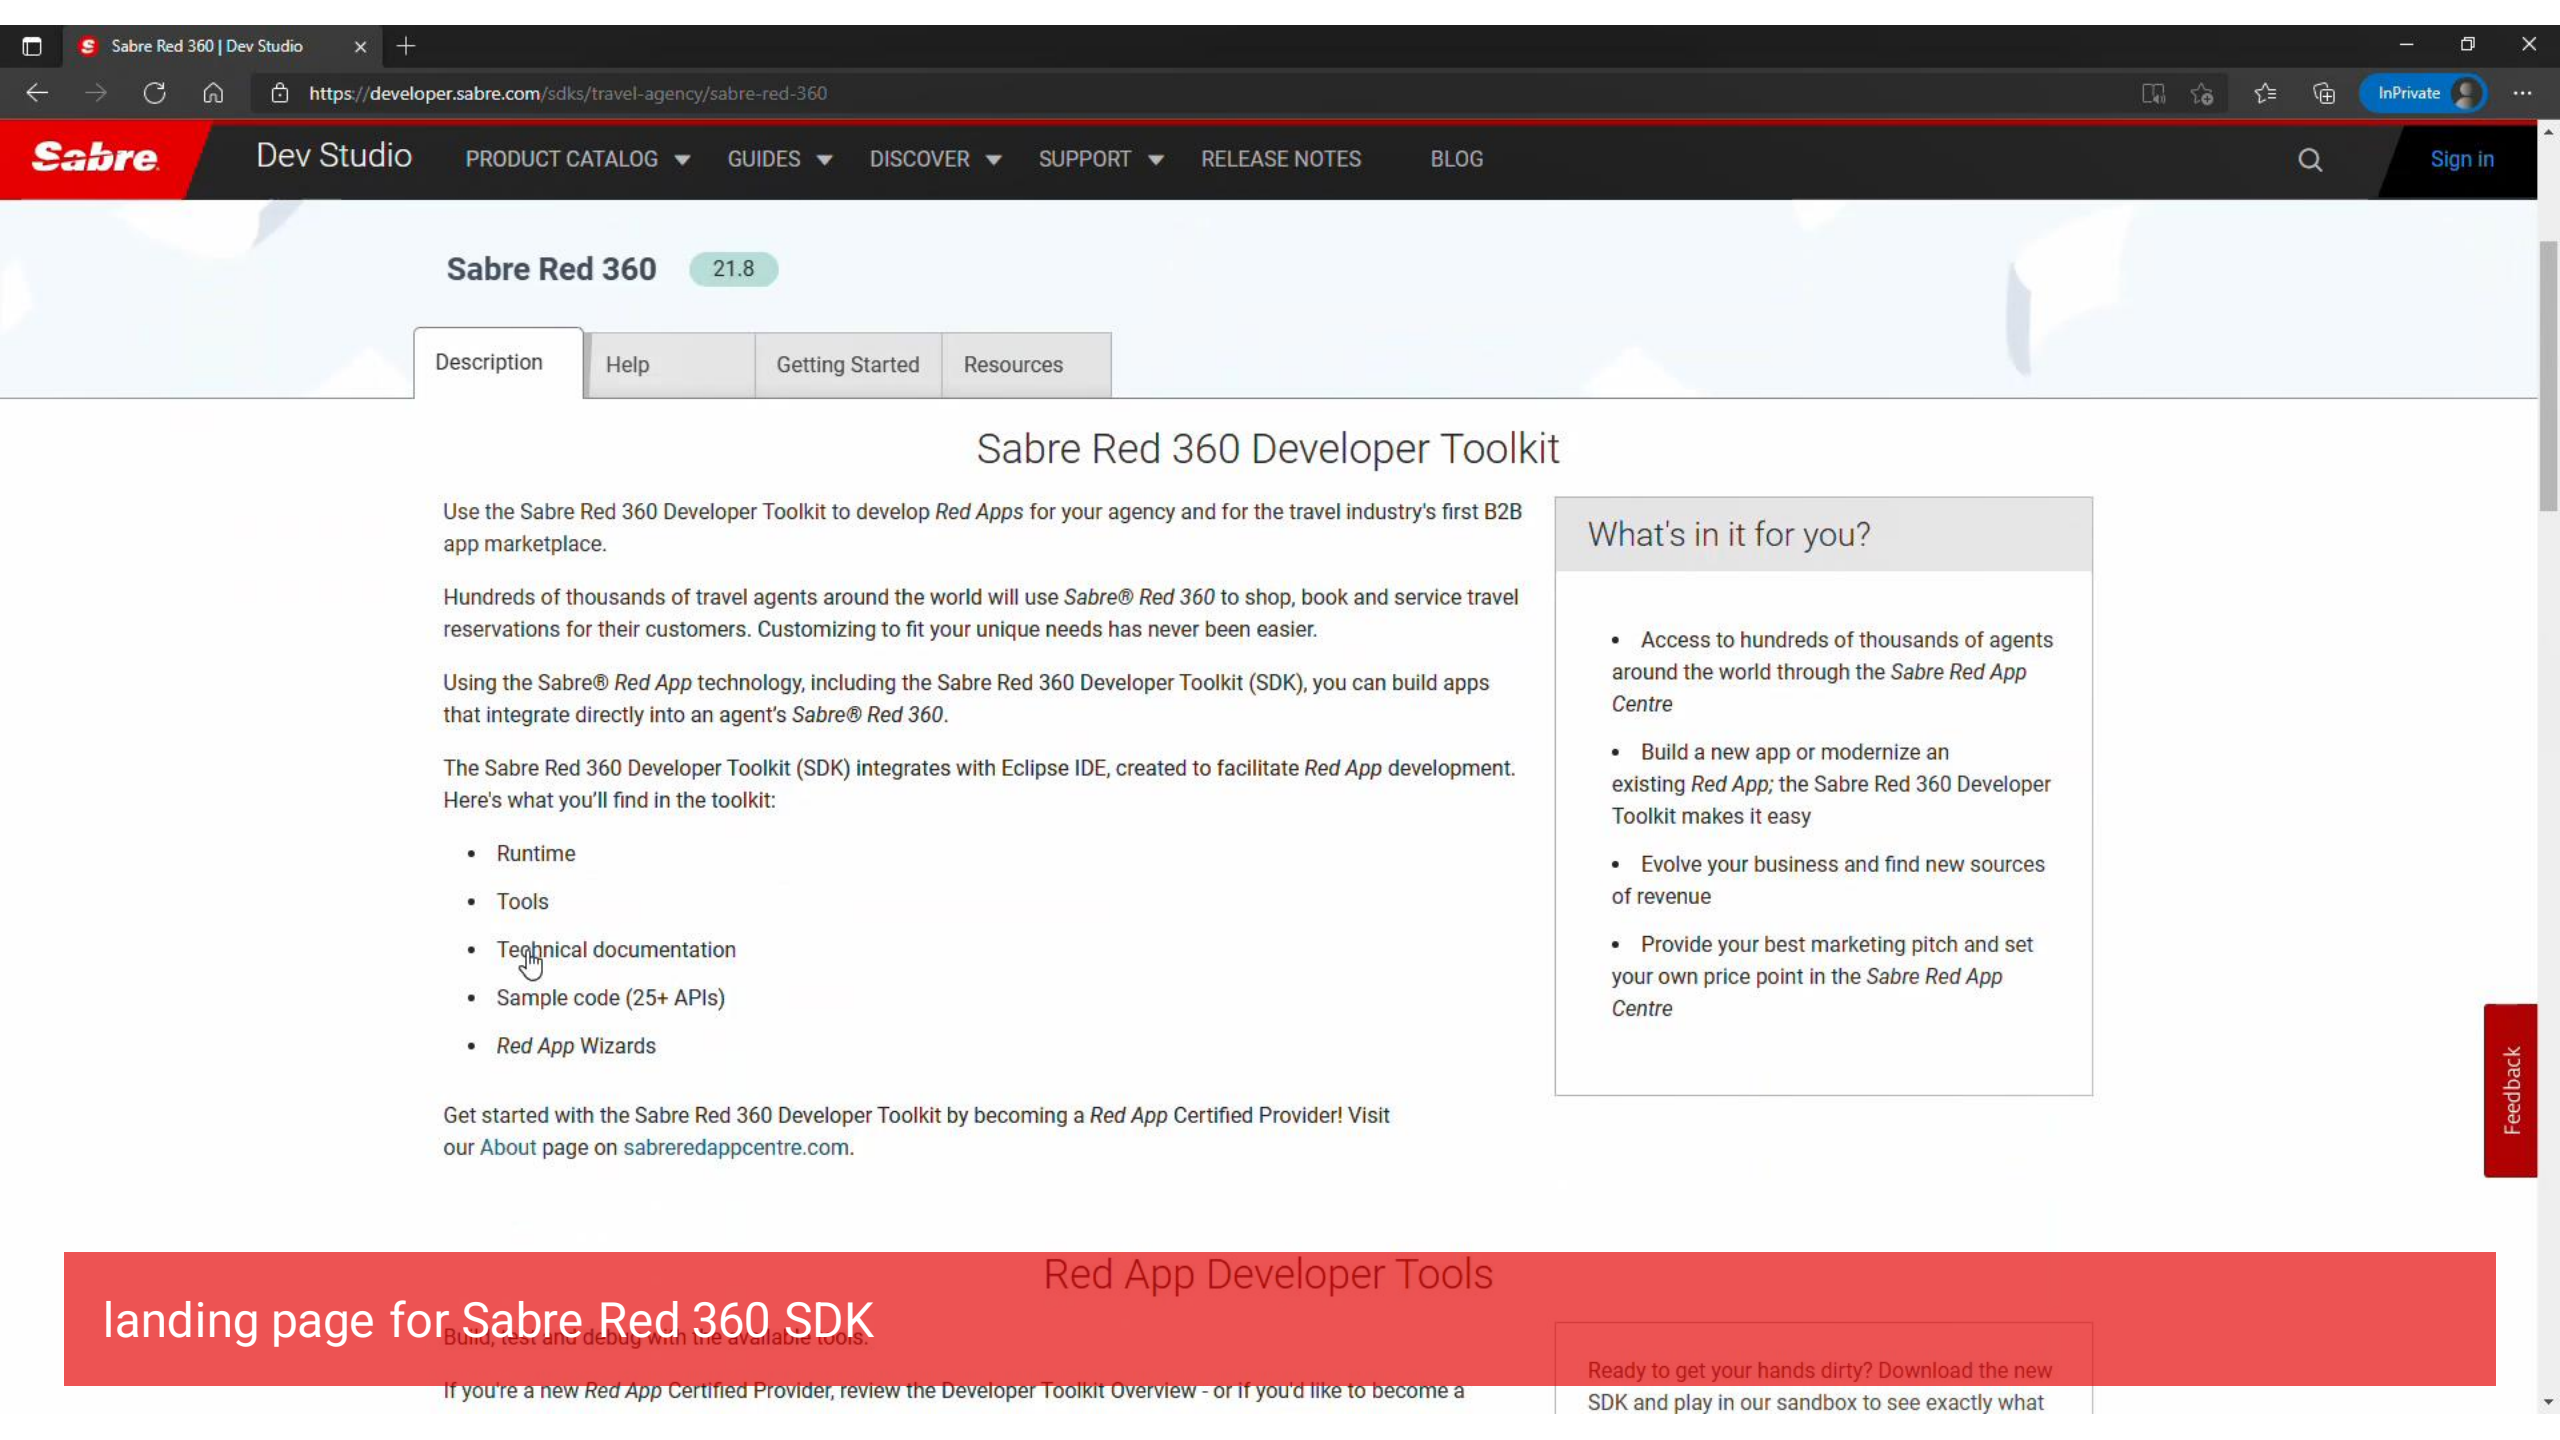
Sabre Red 360 | Dev Studio

https://developer.sabre.com/sdks/travel-agency/sabre-red-360

InPrivate

Sabre Dev Studio PRODUCT CATALOG GUIDES DISCOVER SUPPORT RELEASE NOTES BLOG Sign in

Sabre Red 360 21.8

Description Help Getting Started Resources

Sabre Red 360 Developer Toolkit

Use the Sabre Red 360 Developer Toolkit to develop *Red Apps* for your agency and for the travel industry's first B2B app marketplace.

Hundreds of thousands of travel agents around the world will use *Sabre® Red 360* to shop, book and service travel reservations for their customers. Customizing to fit your unique needs has never been easier.

Using the Sabre® *Red App* technology, including the Sabre Red 360 Developer Toolkit (SDK), you can build apps that integrate directly into an agent's *Sabre® Red 360*.

The Sabre Red 360 Developer Toolkit (SDK) integrates with Eclipse IDE, created to facilitate *Red App* development. Here's what you'll find in the toolkit:

- Runtime
- Tools
- Technical documentation
- Sample code (25+ APIs)
- *Red App* Wizards

Get started with the Sabre Red 360 Developer Toolkit by becoming a *Red App* Certified Provider! Visit our About page on sabreredappcentre.com.

What's in it for you?

- Access to hundreds of thousands of agents around the world through the *Sabre Red App Centre*
- Build a new app or modernize an existing *Red App;* the Sabre Red 360 Developer Toolkit makes it easy
- Evolve your business and find new sources of revenue
- Provide your best marketing pitch and set your own price point in the *Sabre Red App Centre*

Feedback

Red App Developer Tools

landing page for Sabre Red 360 SDK

Build, test and debug with the available tools.

If you're a new *Red App* Certified Provider, review the Developer Toolkit Overview - or if you'd like to become a

Ready to get your hands dirty? Download the new SDK and play in our sandbox to see exactly what